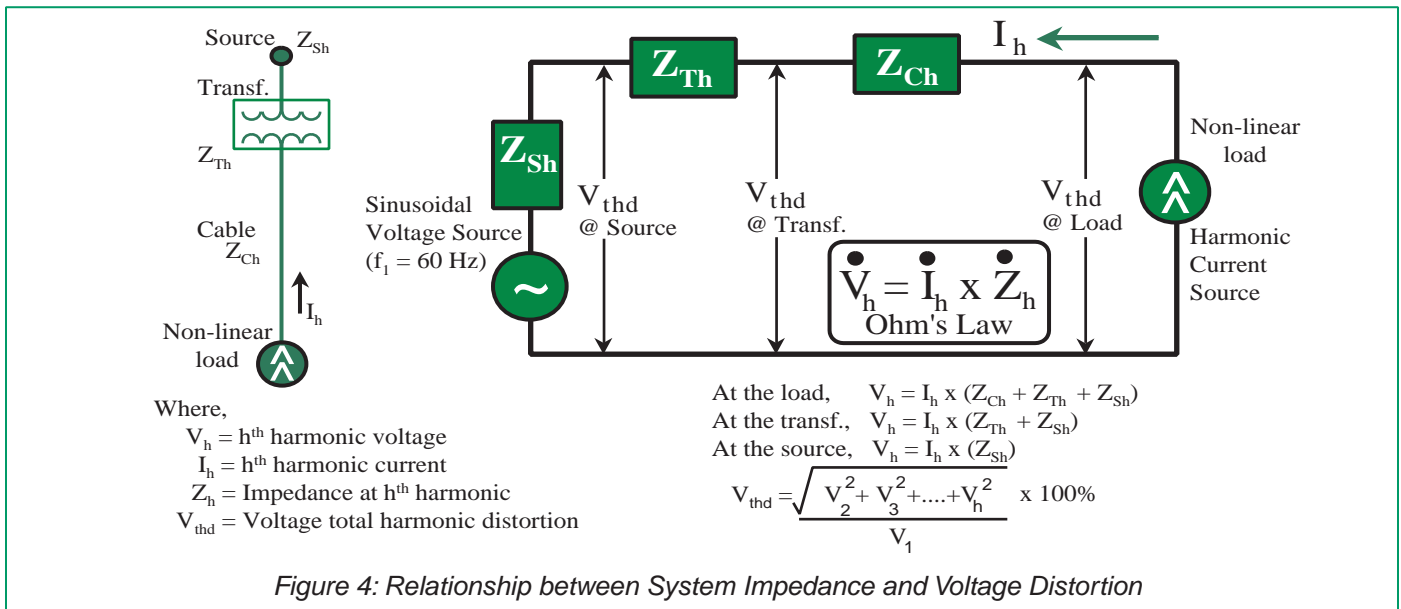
Source $Z_{Sh}$

Transf.

$Z_{Th}$

Cable $Z_{Ch}$

$I_h$

Non-linear load

$I_h$

$Z_{Th}$

$Z_{Ch}$

$Z_{Sh}$

Sinusoidal Voltage Source ($f_1$ = 60 Hz)

$V_{thd}$ @ Source

$V_{thd}$ @ Transf.

$V_{thd}$ @ Load

Non-linear load

Harmonic Current Source

$\dot{V}_h = \dot{I}_h \text{ x } \dot{Z}_h$

Ohm's Law

Where,

$V_h$ = $h^{th}$ harmonic voltage

$I_h$ = $h^{th}$ harmonic current

$Z_h$ = Impedance at $h^{th}$ harmonic

$V_{thd}$ = Voltage total harmonic distortion

At the load, $V_h = I_h \text{ x } (Z_{Ch} + Z_{Th} + Z_{Sh})$

At the transf., $V_h = I_h \text{ x } (Z_{Th} + Z_{Sh})$

At the source, $V_h = I_h \text{ x } (Z_{Sh})$

$V_{thd} = \frac{\sqrt{V_2^2 + V_3^2 + .... + V_h^2}}{V_1} \text{ x } 100\%$

Figure 4: Relationship between System Impedance and Voltage Distortion